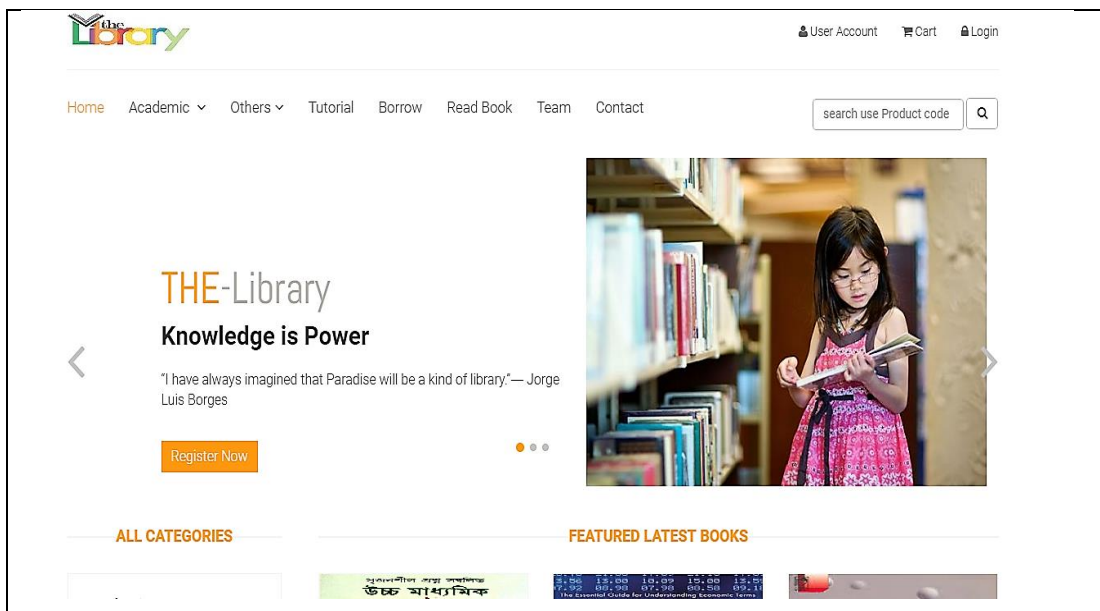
the Library

User Account Cart Login

Home Academic Others Tutorial Borrow Read Book Team Contact

search use Product code

THE-Library

Knowledge is Power

"I have always imagined that Paradise will be a kind of library."— Jorge Luis Borges

Register Now

ALL CATEGORIES

FEATURED LATEST BOOKS

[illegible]
উচ্চ মাধ্যমিক

The Essential Guide for Understanding Economic Terms